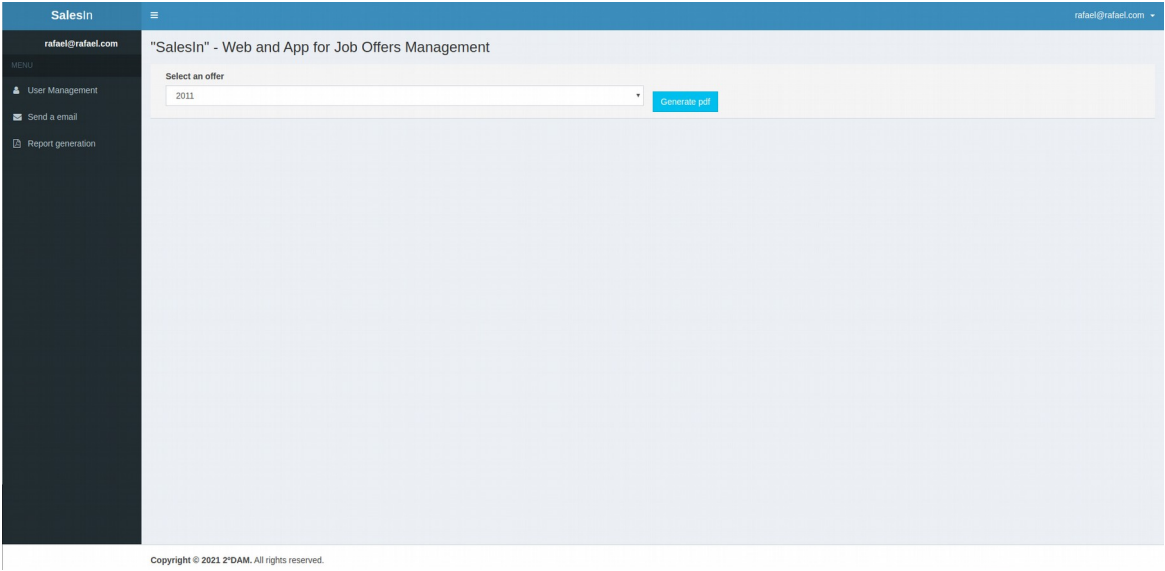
SalesIn

rafael@rafael.com

rafael@rafael.com

MENU

User Management

Send a email

Report generation

"SalesIn" - Web and App for Job Offers Management

Select an offer

2011

Generate pdf

Copyright © 2021 2ºDAM. All rights reserved.